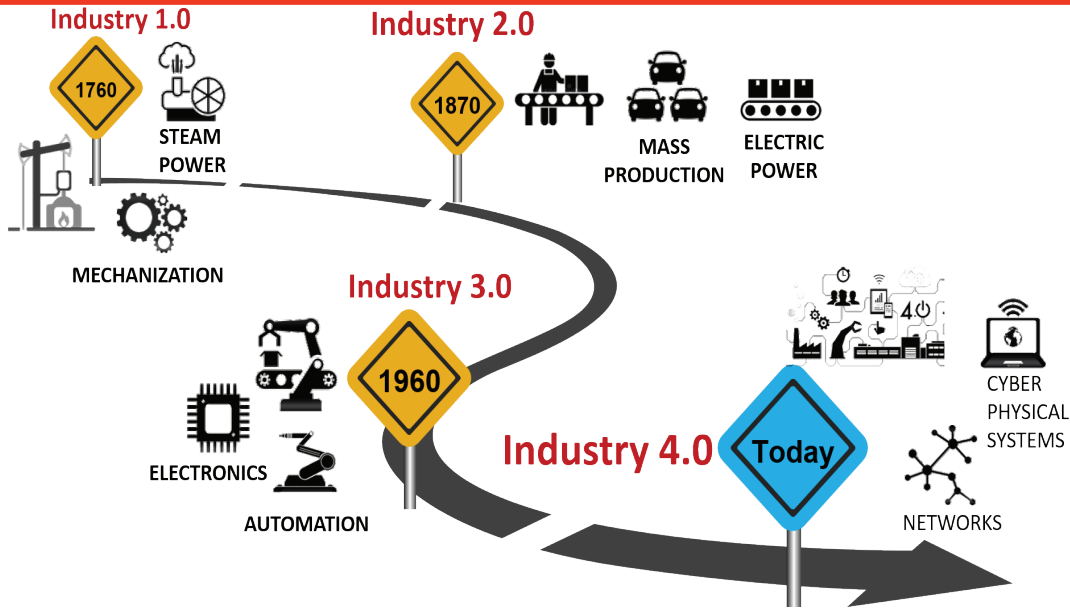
Industry 1.0

1760

STEAM POWER

MECHANIZATION

Industry 2.0

1870

MASS PRODUCTION

ELECTRIC POWER

Industry 3.0

1960

ELECTRONICS

AUTOMATION

Industry 4.0

Today

4.0

CYBER PHYSICAL SYSTEMS

NETWORKS